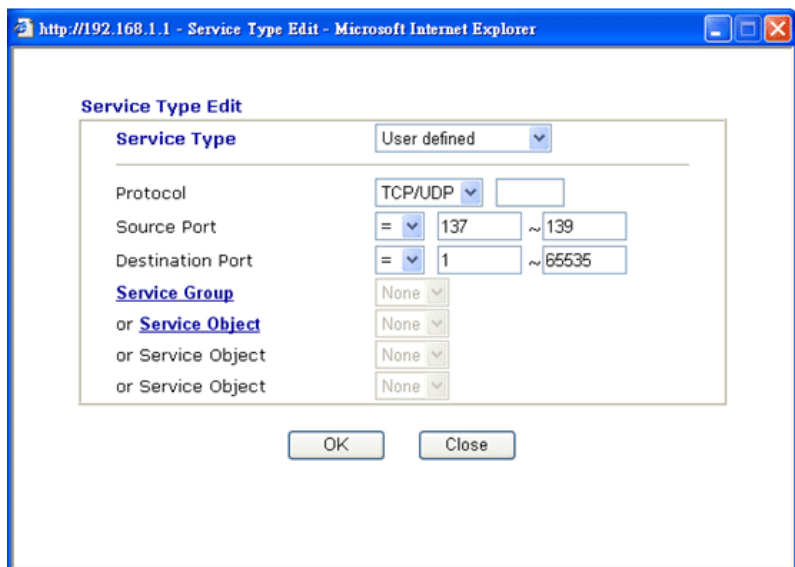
http://192.168.1.1 - Service Type Edit - Microsoft Internet Explorer

Service Type Edit

| | |
|---|---|
| Service Type | User defined |
| Protocol | TCP/UDP |
| Source Port | = 137 ~ 139 |
| Destination Port | = 1 ~ 65535 |
| Service Group | None |
| or Service Object | None |
| or Service Object | None |
| or Service Object | None |

OK Close